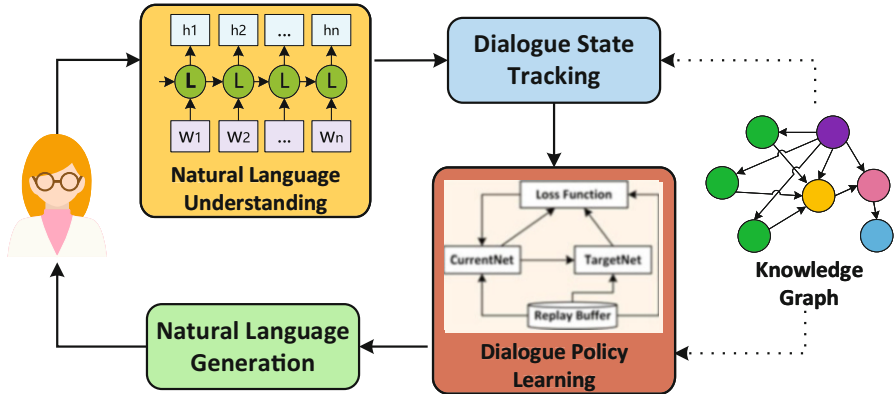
h1
h2
...
hn
L
L
L
L
W1
W2
...
Wn
Natural Language Understanding

Dialogue State Tracking

Loss Function
CurrentNet
TargetNet
Replay Buffer
Dialogue Policy Learning

Knowledge Graph

Natural Language Generation